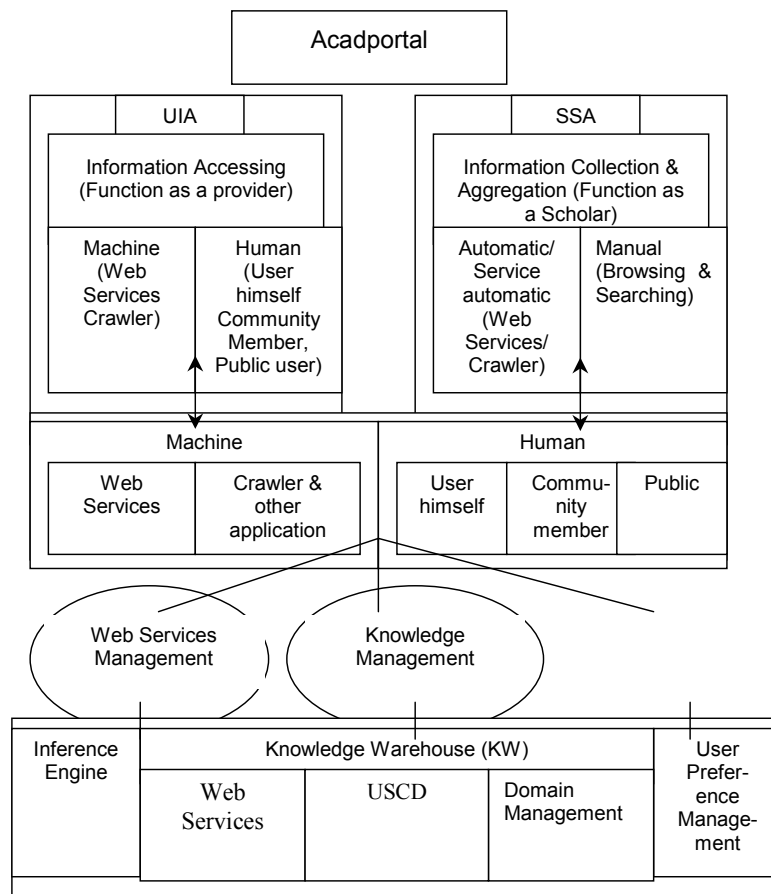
Acadportal

UIA

Information Accessing (Function as a provider)

Machine (Web Services Crawler)

Human (User himself Community Member, Public user)

SSA

Information Collection & Aggregation (Function as a Scholar)

Automatic/ Service automatic (Web Services/ Crawler)

Manual (Browsing & Searching)

Machine

Web Services

Crawler & other application

Human

User himself

Community member

Public

Web Services Management

Knowledge Management

Inference Engine

Knowledge Warehouse (KW)

Web Services

USCD

Domain Management

User Preference Management